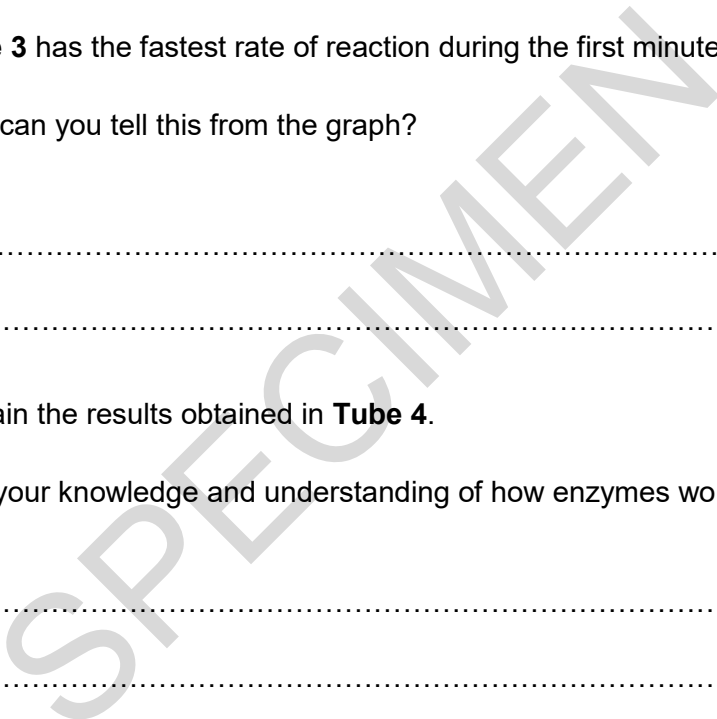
3 has the fastest rate of reaction during the first minute

can you tell this from the graph?

……………………………………………………………………………

……………………………………………………………………………

ain the results obtained in **Tube 4**.

your knowledge and understanding of how enzymes wo

……………………………………………………………………………

……………………………………………………………………………

SPECIMEN